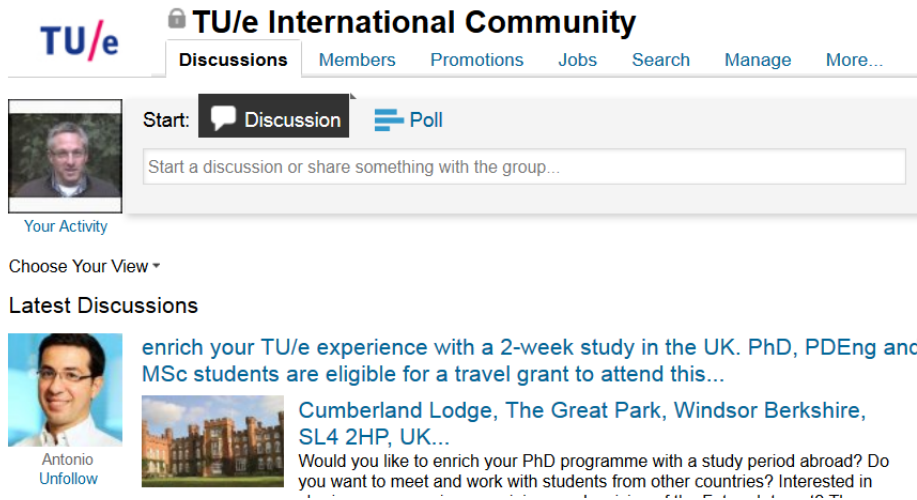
TU/e

TU/e International Community

Discussions Members Promotions Jobs Search Manage More...

Start: Discussion Poll

Start a discussion or share something with the group...

Your Activity

Choose Your View

Latest Discussions

enrich your TU/e experience with a 2-week study in the UK. PhD, PDEng and MSc students are eligible for a travel grant to attend this...

Cumberland Lodge, The Great Park, Windsor Berkshire, SL4 2HP, UK...

Would you like to enrich your PhD programme with a study period abroad? Do you want to meet and work with students from other countries? Interested in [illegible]

Antonio
Unfollow